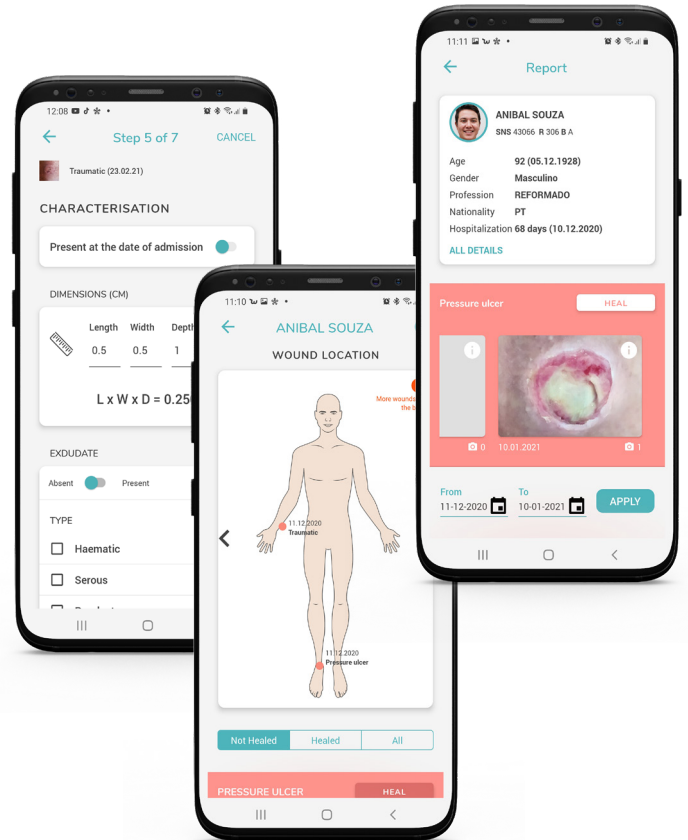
12:08

Step 5 of 7

CANCEL

Traumatic (23.02.21)

CHARACTERISATION

Present at the date of admission

DIMENSIONS (CM)

| Length | Width | Depth |
|---|---|---|
| 0.5 | 0.5 | 1 |

L x W x D = 0.25

EXUDATE

Absent Present

TYPE

Haematic

Serous

11:10

ANIBAL SOUZA

WOUND LOCATION

More wounds the b

11.12.2020
Traumatic

11.12.2020
Pressure ulcer

Not Healed | Healed | All

PRESSURE ULCER

HEAL

11:11

Report

ANIBAL SOUZA

SNS 43066 R 306 B A

Age 92 (05.12.1928)

Gender Masculino

Profession REFORMADO

Nationality PT

Hospitalization 68 days (10.12.2020)

ALL DETAILS

Pressure ulcer

HEAL

0

10.01.2021

1

From
11-12-2020

To
10-01-2021

APPLY